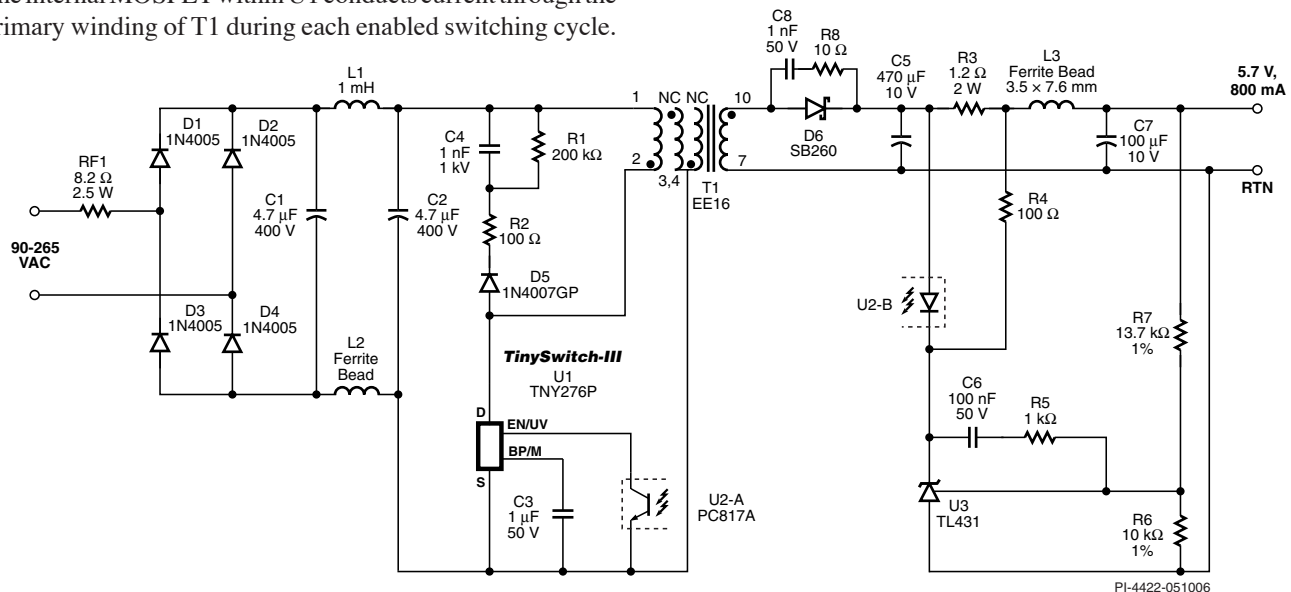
he internal MOSFET within U1 conducts current through the primary winding of T1 during each enabled switching cycle.

RF1
8.2 Ω
2.5 W

90-265
VAC

D1
1N4005

D2
1N4005

D3
1N4005

D4
1N4005

L1
1 mH

C1
4.7 μF
400 V

C2
4.7 μF
400 V

L2
Ferrite
Bead

C4
1 nF
1 kV

R1
200 kΩ

R2
100 Ω

D5
1N4007GP

1
2
NC NC
3,4
10
7
T1
EE16

TinySwitch-III
U1
TNY276P

D
EN/UV
BP/M
S

C3
1 μF
50 V

U2-A
PC817A

C8
1 nF
50 V

R8
10 Ω

D6
SB260

C5
470 μF
10 V

R3
1.2 Ω
2 W

L3
Ferrite Bead
3.5 × 7.6 mm

C7
100 μF
10 V

5.7 V,
800 mA

RTN

R4
100 Ω

U2-B

R7
13.7 kΩ
1%

C6
100 nF
50 V

R5
1 kΩ

U3
TL431

R6
10 kΩ
1%

PI-4422-051006